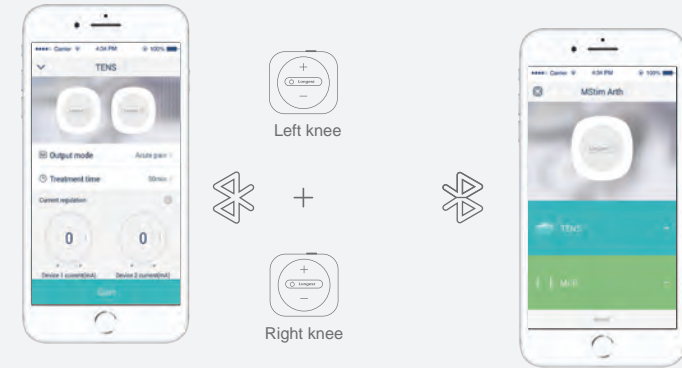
Carrier 4:34 PM 100%

TENS

Output mode Acute pain

Treatment time 30min

Current regulation

0

0

Device 1 current(mA) Device 2 current(mA)

Start

+

Longevi

−

Left knee

+

+

Longevi

−

Right knee

Carrier 4:34 PM 100%

MStim Arth

TENS

MFR

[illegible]